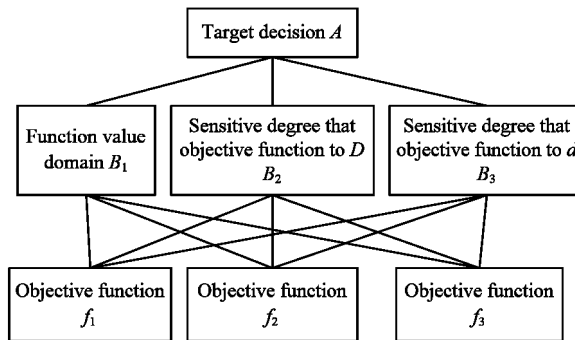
Target decision $A$

Function value domain $B_1$

Sensitive degree that objective function to $D$ $B_2$

Sensitive degree that objective function to $d$ $B_3$

Objective function $f_1$

Objective function $f_2$

Objective function $f_3$